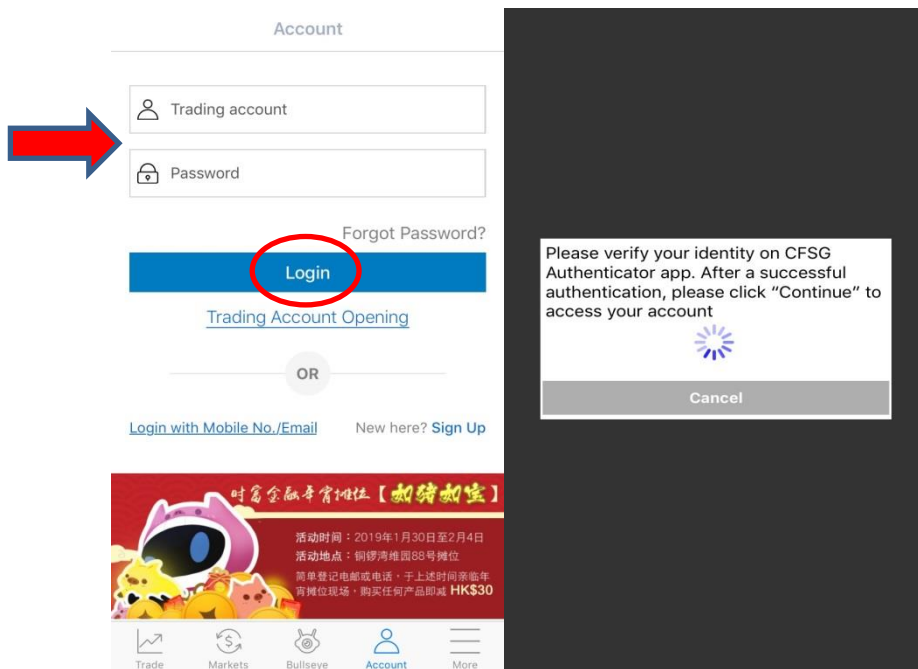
Account

Trading account

Password

Forgot Password?

Login

Trading Account Opening

OR

Login with Mobile No./Email

New here? Sign Up

时富金融年宵摊位【如猪如宝】

活动时间：2019年1月30日至2月4日
活动地点：铜锣湾维园88号摊位
简单登记电邮或电话，于上述时间亲临年宵摊位现场，购买任何产品即减 HK$30

Trade Markets Bullseye Account More

Please verify your identity on CFSG Authenticator app. After a successful authentication, please click “Continue” to access your account

Cancel